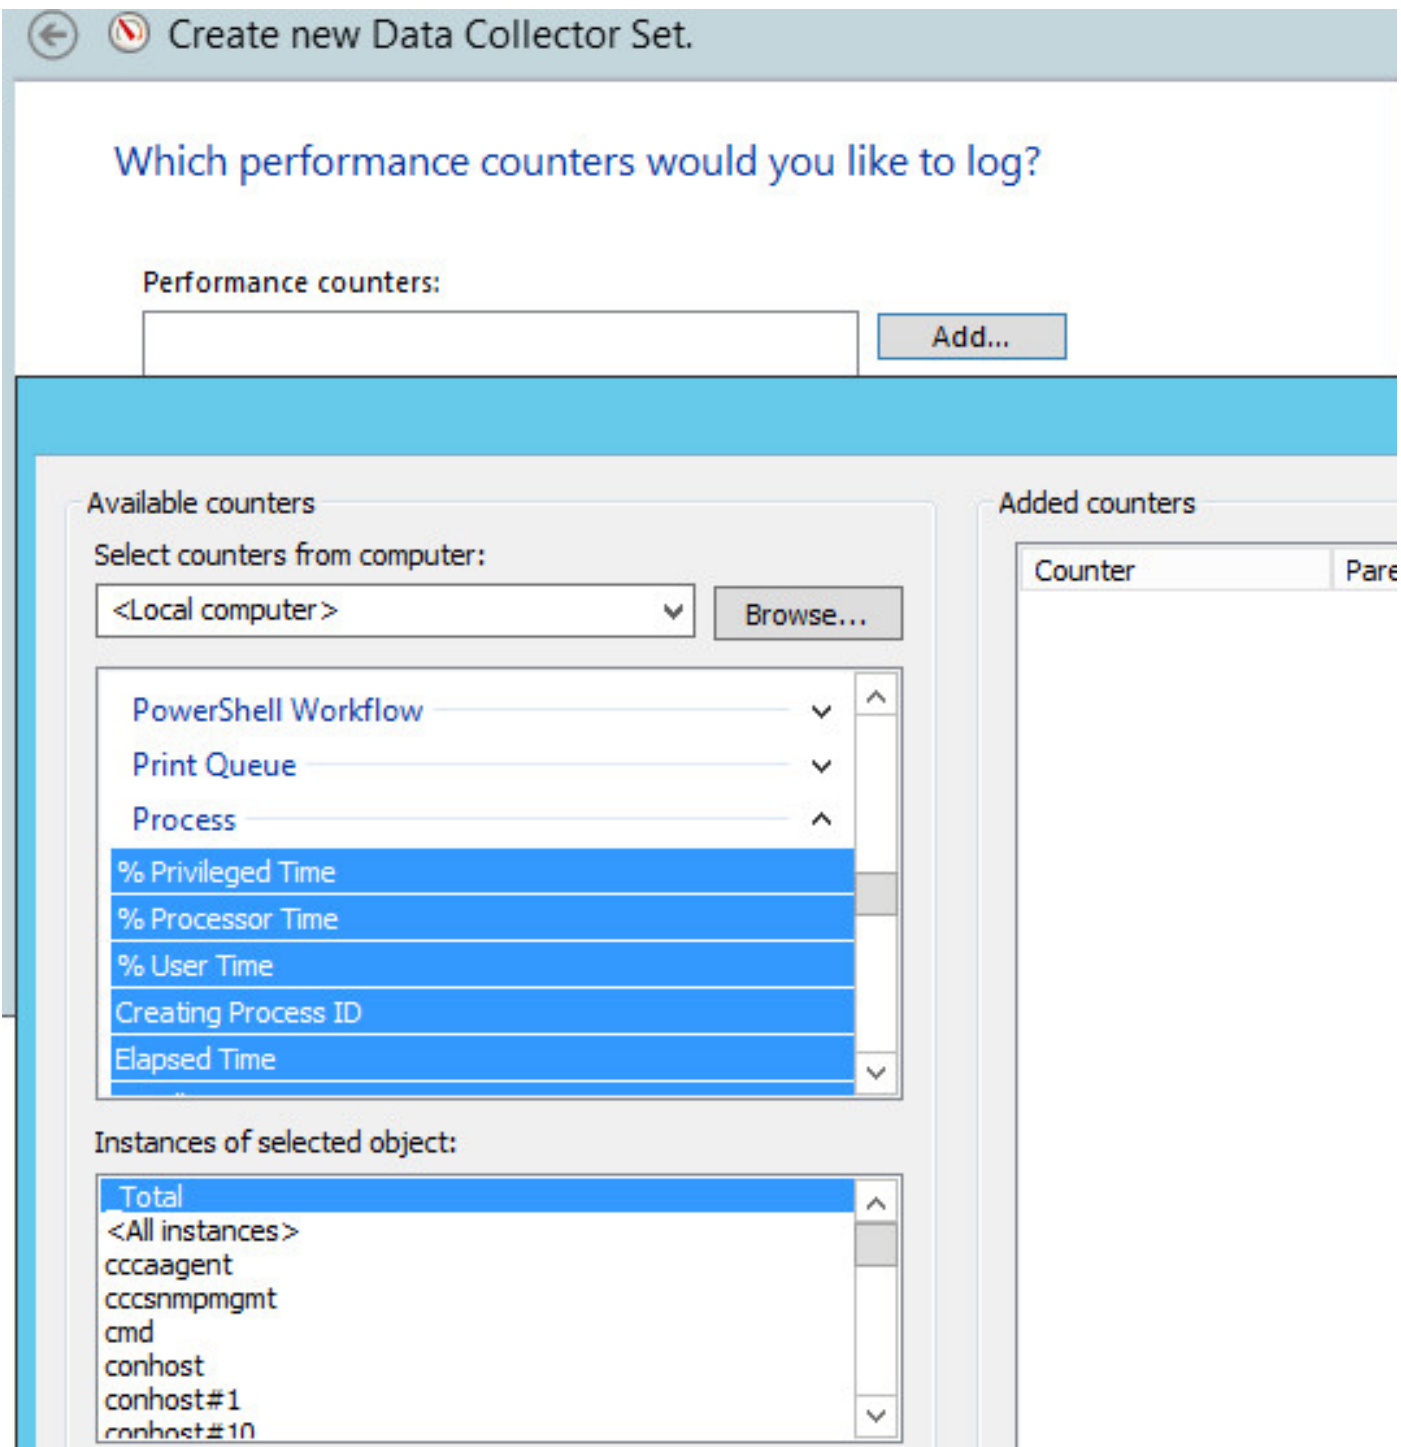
Create new Data Collector Set.

Which performance counters would you like to log?

Performance counters:

Add...

Available counters

Select counters from computer:

<Local computer>

Browse...

PowerShell Workflow

Print Queue

Process

% Privileged Time

% Processor Time

% User Time

Creating Process ID

Elapsed Time

Instances of selected object:

_Total
<All instances>
cccaagent
cccsnmpmgmt
cmd
conhost
conhost#1
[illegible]

Added counters

| Counter | Pare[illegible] |
|---|---|